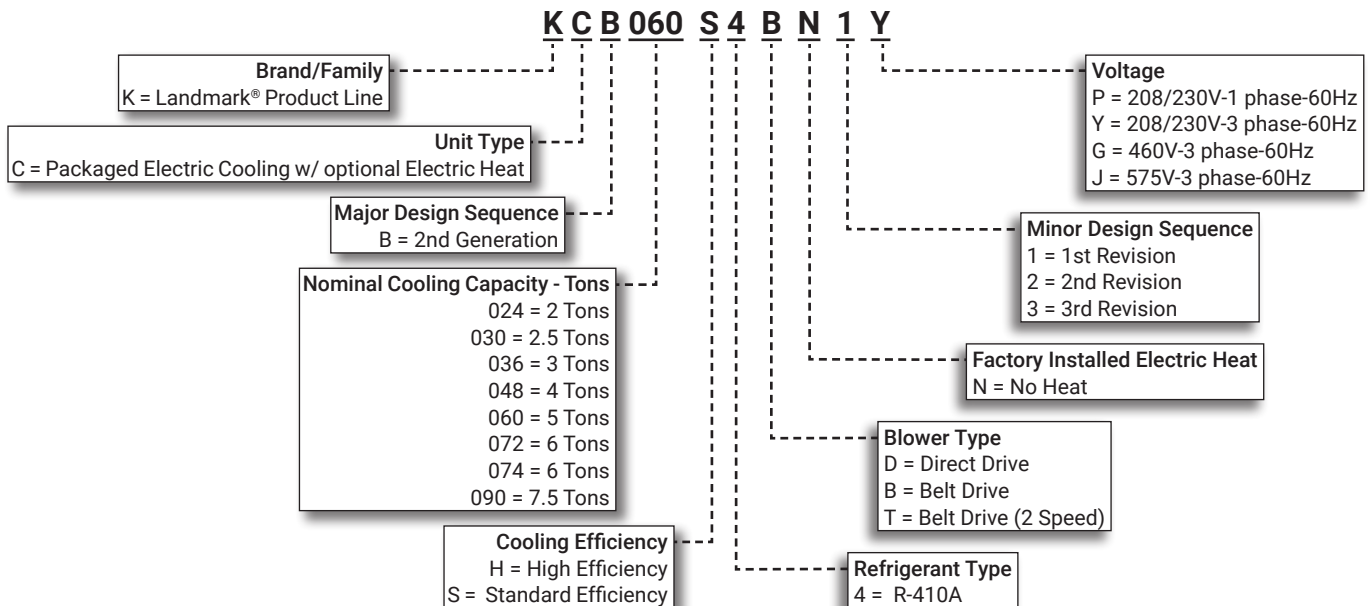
K C B 060 S 4 B N 1 Y

Brand/Family
K = Landmark® Product Line

Unit Type
C = Packaged Electric Cooling w/ optional Electric Heat

Major Design Sequence
B = 2nd Generation

Nominal Cooling Capacity - Tons
024 = 2 Tons
030 = 2.5 Tons
036 = 3 Tons
048 = 4 Tons
060 = 5 Tons
072 = 6 Tons
074 = 6 Tons
090 = 7.5 Tons

Cooling Efficiency
H = High Efficiency
S = Standard Efficiency

Voltage
P = 208/230V-1 phase-60Hz
Y = 208/230V-3 phase-60Hz
G = 460V-3 phase-60Hz
J = 575V-3 phase-60Hz

Minor Design Sequence
1 = 1st Revision
2 = 2nd Revision
3 = 3rd Revision

Factory Installed Electric Heat
N = No Heat

Blower Type
D = Direct Drive
B = Belt Drive
T = Belt Drive (2 Speed)

Refrigerant Type
4 = R-410A